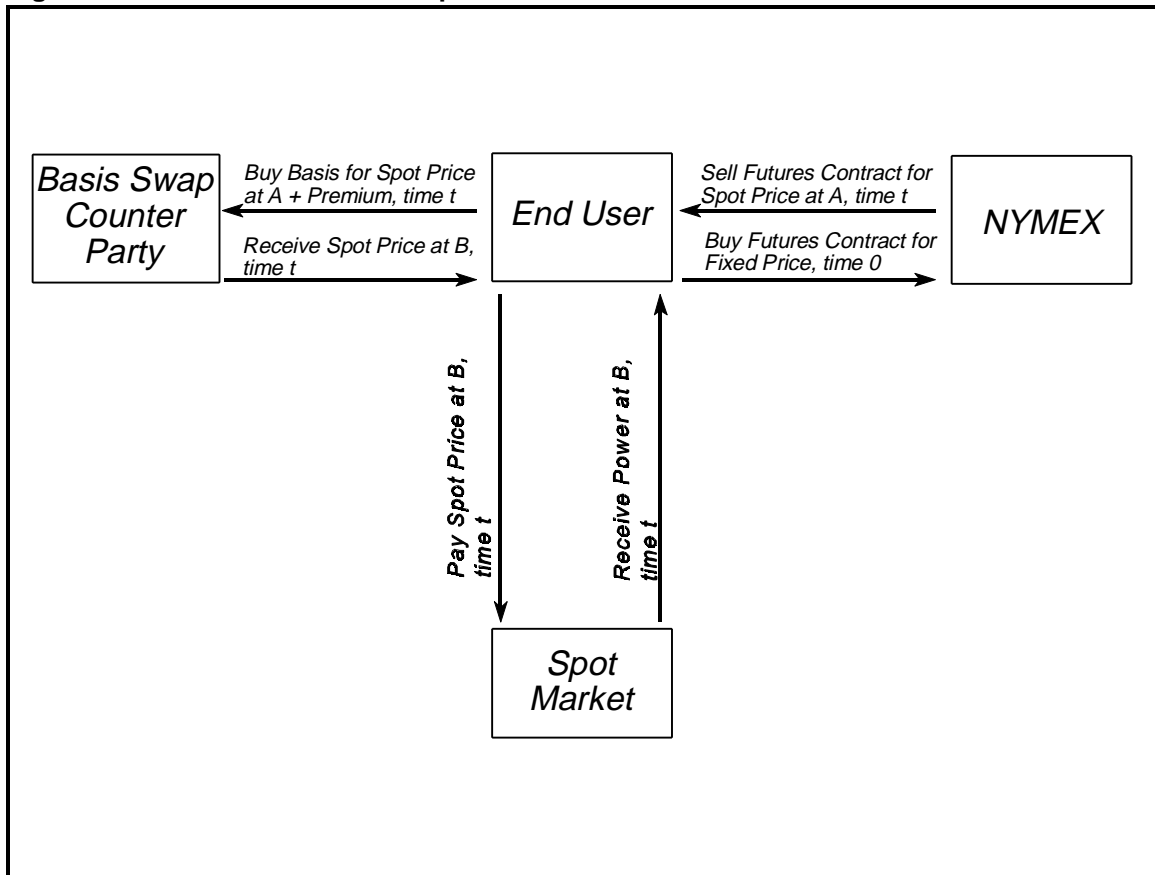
Basis Swap Counter Party

Buy Basis for Spot Price at A + Premium, time t

Receive Spot Price at B, time t

End User

Sell Futures Contract for Spot Price at A, time t

Buy Futures Contract for Fixed Price, time 0

NYMEX

Pay Spot Price at B, time t

Receive Power at B, time t

Spot Market